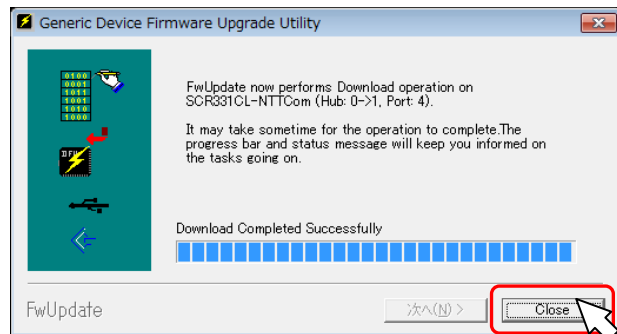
Generic Device Firmware Upgrade Utility

0100
0001
1011
1001
1010
1000

FwUpdate now performs Download operation on SCR331CL-NTTCom (Hub: 0->1, Port: 4).

It may take sometime for the operation to complete.The progress bar and status message will keep you informed on the tasks going on.

Download Completed Successfully

FwUpdate

次へ(N) >

Close